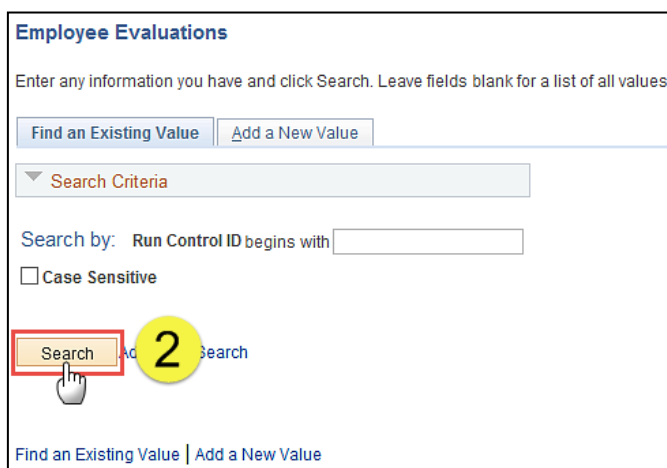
Employee Evaluations

Enter any information you have and click Search. Leave fields blank for a list of all values

Find an Existing Value | Add a New Value

Search Criteria

Search by: Run Control ID begins with

Case Sensitive

Search Ad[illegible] 2 Search

Find an Existing Value | Add a New Value